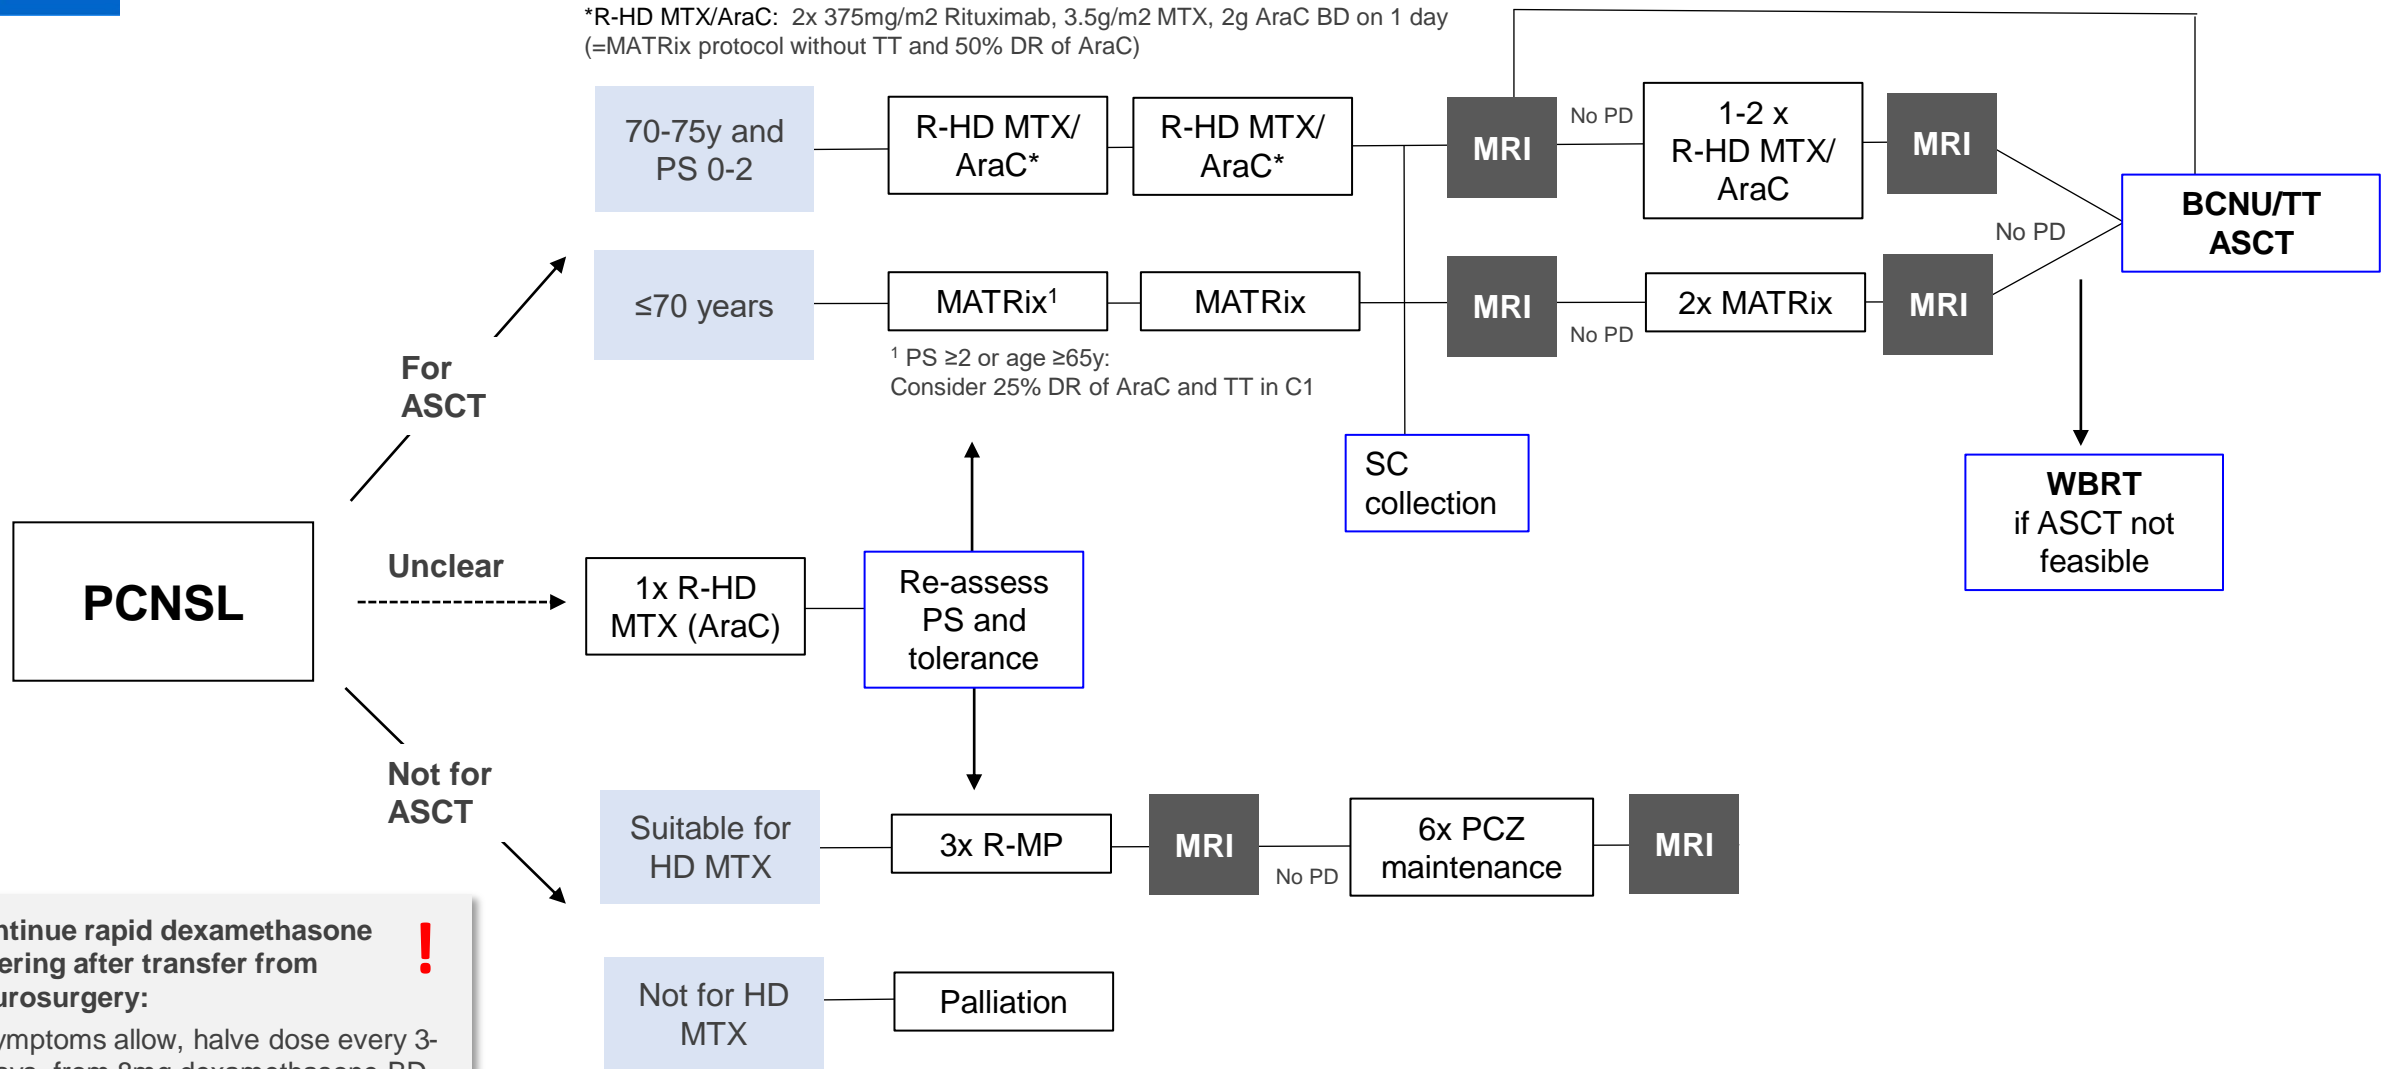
*R-HD MTX/AraC: 2x 375mg/m2 Rituximab, 3.5g/m2 MTX, 2g AraC BD on 1 day (=MATRix protocol without TT and 50% DR of AraC)

70-75y and PS 0-2

R-HD MTX/ AraC*

R-HD MTX/ AraC*

MRI

No PD

1-2 x R-HD MTX/ AraC

MRI

BCNU/TT ASCT

No PD

≤70 years

MATRix¹

MATRix

MRI

No PD

2x MATRix

MRI

¹ PS ≥2 or age ≥65y: Consider 25% DR of AraC and TT in C1

For ASCT

SC collection

WBRT if ASCT not feasible

PCNSL

Unclear

1x R-HD MTX (AraC)

Re-assess PS and tolerance

Not for ASCT

Suitable for HD MTX

3x R-MP

MRI

No PD

6x PCZ maintenance

MRI

Not for HD MTX

Palliation

ntinue rapid dexamethasone ering after transfer from urosurgery:

!

ymptoms allow, halve dose every 3-
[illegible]